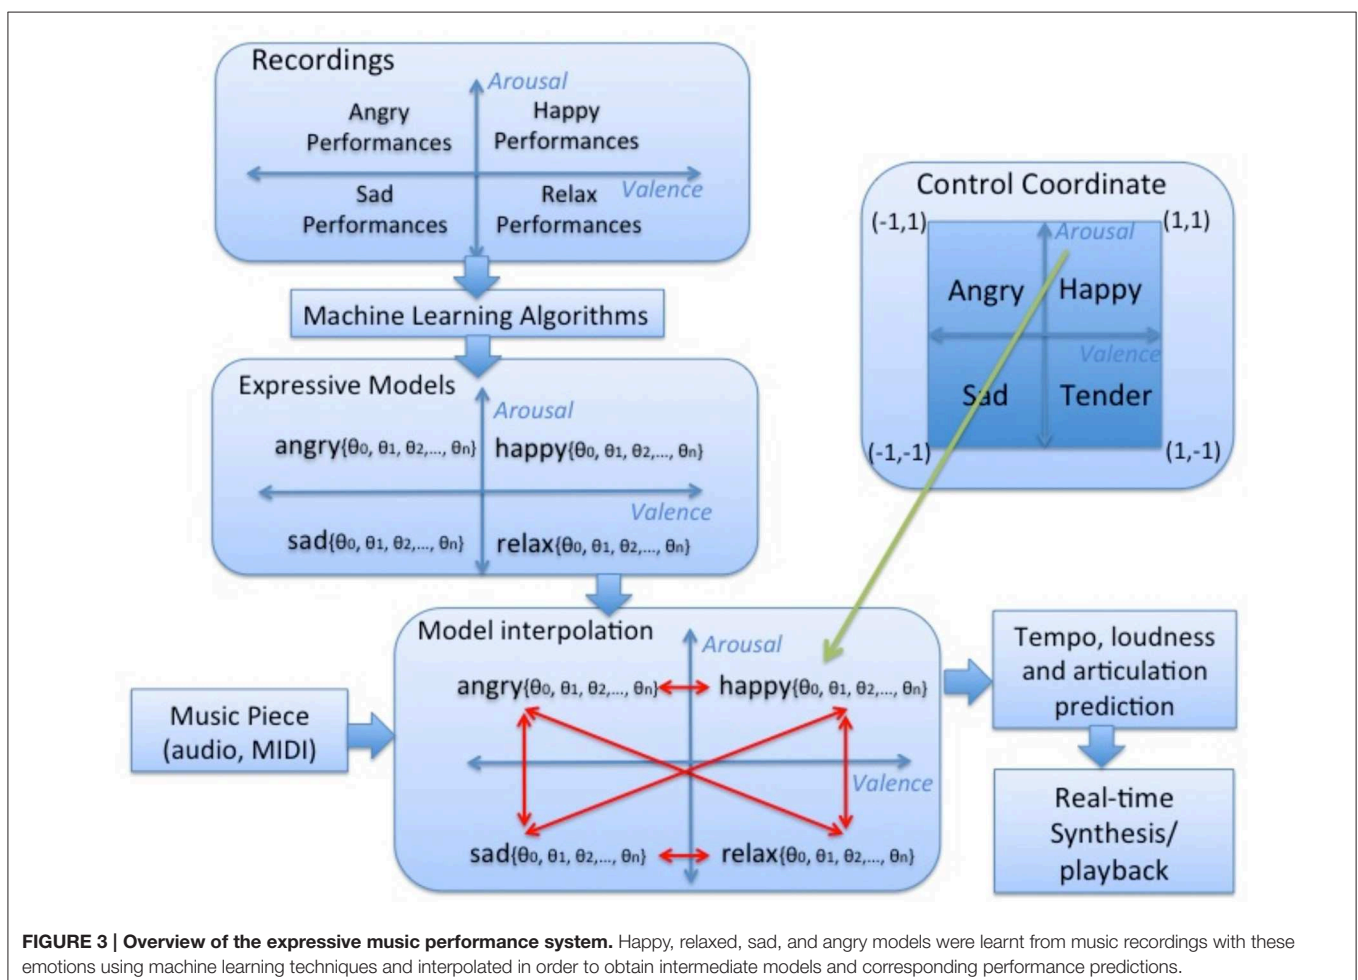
Recordings

Arousal

Angry Performances

Happy Performances

Sad Performances

Relax Performances

Valence

Control Coordinate

(-1,1)

(1,1)

Arousal

Angry

Happy

Valence

Sad

Tender

(-1,-1)

(1,-1)

Machine Learning Algorithms

Expressive Models

Arousal

angry$\{\theta_0, \theta_1, \theta_2, \ldots, \theta_n\}$

happy$\{\theta_0, \theta_1, \theta_2, \ldots, \theta_n\}$

Valence

sad$\{\theta_0, \theta_1, \theta_2, \ldots, \theta_n\}$

relax$\{\theta_0, \theta_1, \theta_2, \ldots, \theta_n\}$

Model interpolation

Arousal

angry$\{\theta_0, \theta_1, \theta_2, \ldots, \theta_n\}$

happy$\{\theta_0, \theta_1, \theta_2, \ldots, \theta_n\}$

Valence

sad$\{\theta_0, \theta_1, \theta_2, \ldots, \theta_n\}$

relax$\{\theta_0, \theta_1, \theta_2, \ldots, \theta_n\}$

Music Piece (audio, MIDI)

Tempo, loudness and articulation prediction

Real-time Synthesis/ playback

FIGURE 3 | Overview of the expressive music performance system. Happy, relaxed, sad, and angry models were learnt from music recordings with these emotions using machine learning techniques and interpolated in order to obtain intermediate models and corresponding performance predictions.